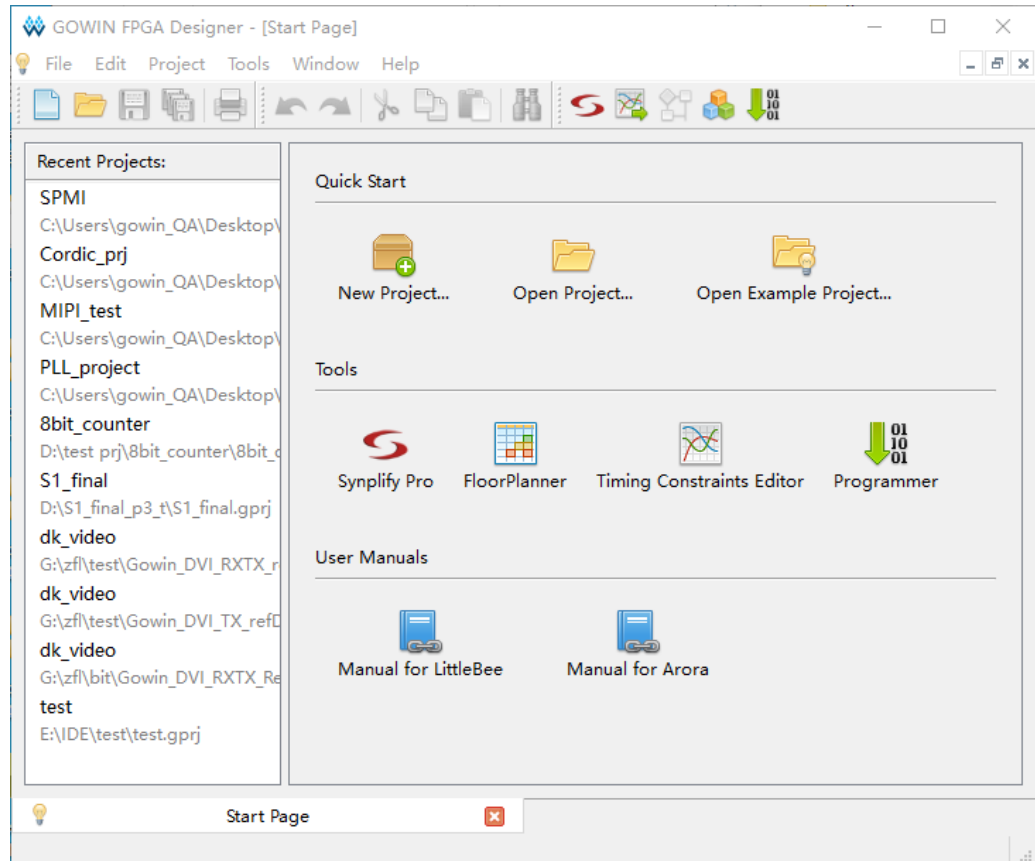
GOWIN FPGA Designer - [Start Page]

File Edit Project Tools Window Help

01
10
01

Recent Projects:

SPMI
C:\Users\gowin_QA\Desktop\
Cordic_prj
C:\Users\gowin_QA\Desktop\
MIPI_test
C:\Users\gowin_QA\Desktop\
PLL_project
C:\Users\gowin_QA\Desktop\
8bit_counter
D:\test prj\8bit_counter\8bit_c
S1_final
D:\S1_final_p3_t\S1_final.gprj
dk_video
G:\zfl\test\Gowin_DVI_RXTX_r
dk_video
G:\zfl\test\Gowin_DVI_TX_refD
dk_video
G:\zfl\bit\Gowin_DVI_RXTX_Re
test
E:\IDE\test\test.gprj

Quick Start

New Project... Open Project... Open Example Project...

Tools

Synplify Pro FloorPlanner Timing Constraints Editor 01 10 01 Programmer

User Manuals

Manual for LittleBee Manual for Arora

Start Page